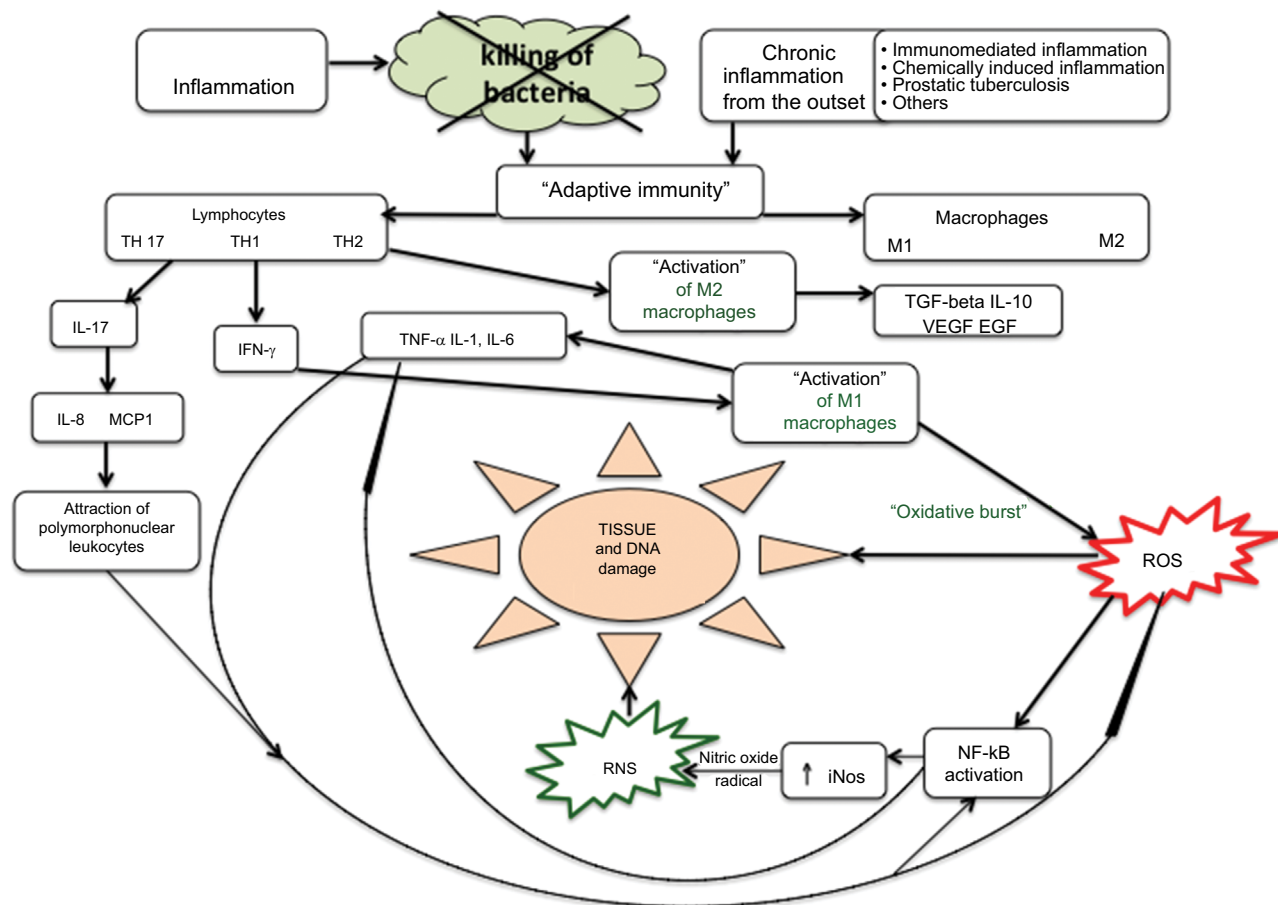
Inflammation

killing of bacteria

Chronic inflammation from the outset

• Immunomediated inflammation
• Chemically induced inflammation
• Prostatic tuberculosis
• Others

"Adaptive immunity"

Lymphocytes
TH 17 TH1 TH2

Macrophages
M1 M2

"Activation" of M2 macrophages

TGF-beta IL-10 VEGF EGF

IL-17

IFN-$\gamma$

TNF-$\alpha$ IL-1, IL-6

"Activation" of M1 macrophages

IL-8 MCP1

Attraction of polymorphonuclear leukocytes

TISSUE and DNA damage

"Oxidative burst"

ROS

RNS

Nitric oxide radical

↑ iNos

NF-kB activation